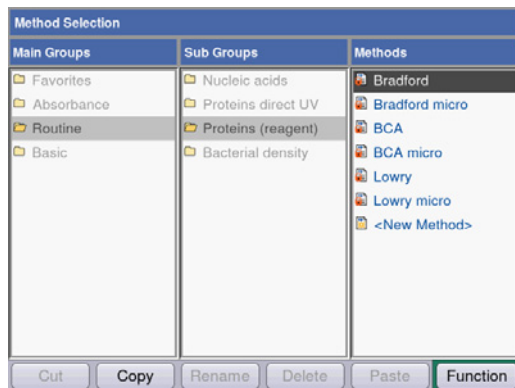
Method Selection

| Main Groups | Sub Groups | Methods |
|---|---|---|
| Favorites | Nucleic acids | Bradford |
| Absorbance | Proteins direct UV | Bradford micro |
| Routine | Proteins (reagent) | BCA |
| Basic | Bacterial density | BCA micro |
| | | Lowry |
| | | Lowry micro |
| | | <New Method> |

Cut Copy Rename Delete Paste Function